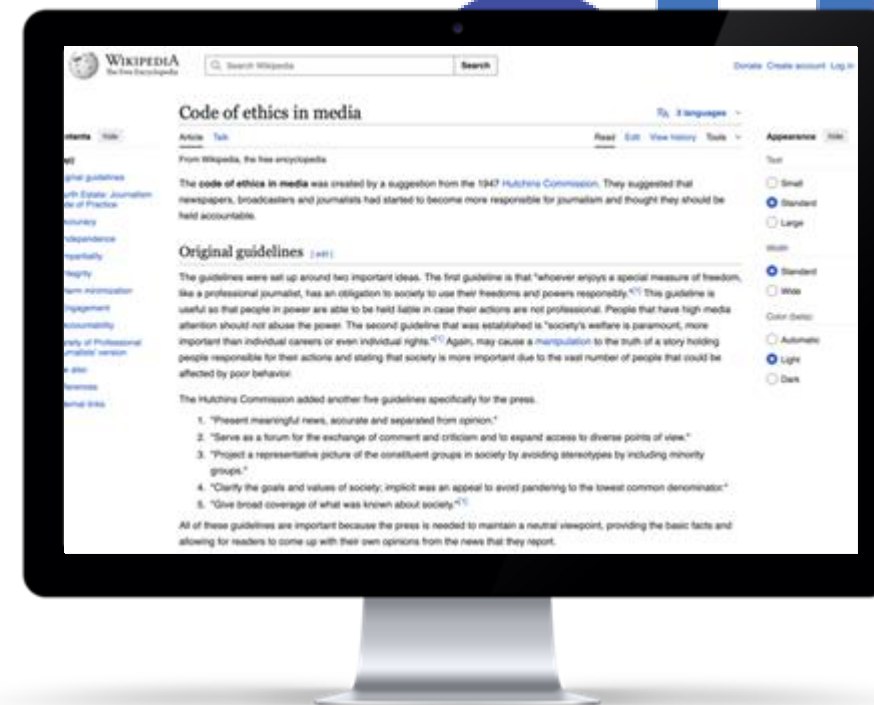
WIKIPEDIA
The Free Encyclopedia

Search Wikipedia

Search

Donate Create account Log in

Code of ethics in media

3 languages

ntents hide

Article Talk

Read Edit View history Tools

Appearance hide

From Wikipedia, the free encyclopedia

The **code of ethics in media** was created by a suggestion from the 1947 Hutchins Commission. They suggested that newspapers, broadcasters and journalists had started to become more responsible for journalism and thought they should be held accountable.

Original guidelines [edit]

The guidelines were set up around two important ideas. The first guideline is that "whoever enjoys a special measure of freedom, like a professional journalist, has an obligation to society to use their freedoms and powers responsibly."[1] This guideline is useful so that people in power are able to be held liable in case their actions are not professional. People that have high media attention should not abuse the power. The second guideline that was established is "society's welfare is paramount, more important than individual careers or even individual rights."[1] Again, may cause a manipulation to the truth of a story holding people responsible for their actions and stating that society is more important due to the vast number of people that could be affected by poor behavior.

The Hutchins Commission added another five guidelines specifically for the press.

1. "Present meaningful news, accurate and separated from opinion."
2. "Serve as a forum for the exchange of comment and criticism and to expand access to diverse points of view."
3. "Project a representative picture of the constituent groups in society by avoiding stereotypes by including minority groups."
4. "Clarify the goals and values of society; implicit was an appeal to avoid pandering to the lowest common denominator."
5. "Give broad coverage of what was known about society."[1]

All of these guidelines are important because the press is needed to maintain a neutral viewpoint, providing the basic facts and allowing for readers to come up with their own opinions from the news that they report.

(Top)
ginal guidelines
orth Estate: Journalism ode of Practice
ccuracy
ndependence
partiality
tegrity
arm minimization
ngagement
ccountability
iety of Professional urnalists' version
e also
ferences
ternal links

Text
Small
Standard
Large
Width
Standard
Wide
Color (beta)
Automatic
Light
Dark